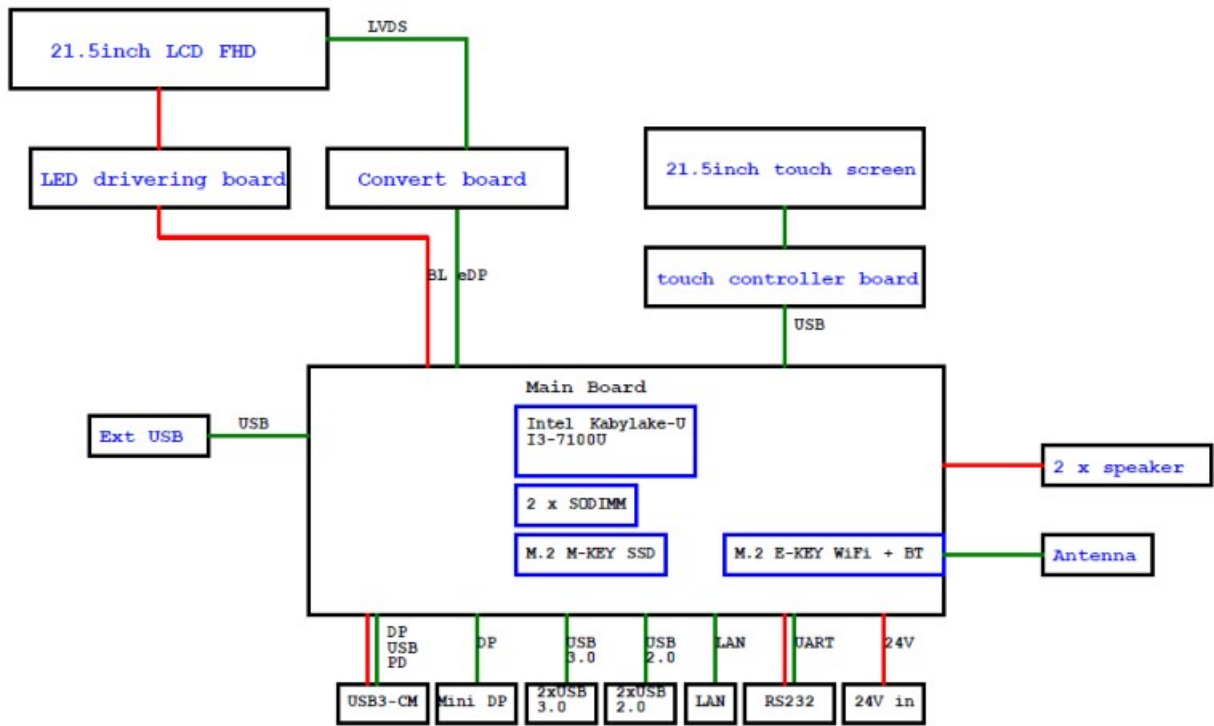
21.5inch LCD FHD

LVDS

LED drivering board

Convert board

21.5inch touch screen

touch controller board

BL eDP

USB

Main Board

Intel Kabylake-U
I3-7100U

2 x SODIMM

M.2 M-KEY SSD

M.2 E-KEY WiFi + BT

Ext USB

USB

2 x speaker

Antenna

DP
USB
PD

DP

USB
3.0

USB
2.0

LAN

UART

24V

USB3-CM

Mini DP

2xUSB
3.0

2xUSB
2.0

LAN

RS232

24V in